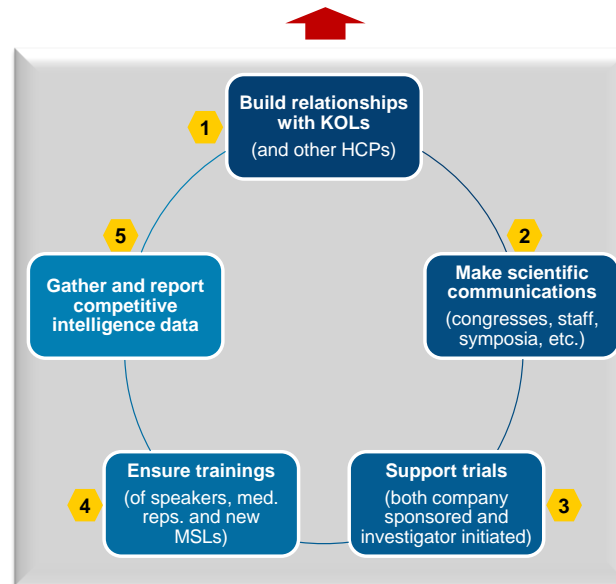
1

Build relationships with KOLs

(and other HCPs)

2

Make scientific communications

(congresses, staff, symposia, etc.)

3

Support trials

(both company sponsored and investigator initiated)

4

Ensure trainings

(of speakers, med. reps. and new MSLs)

5

Gather and report competitive intelligence data